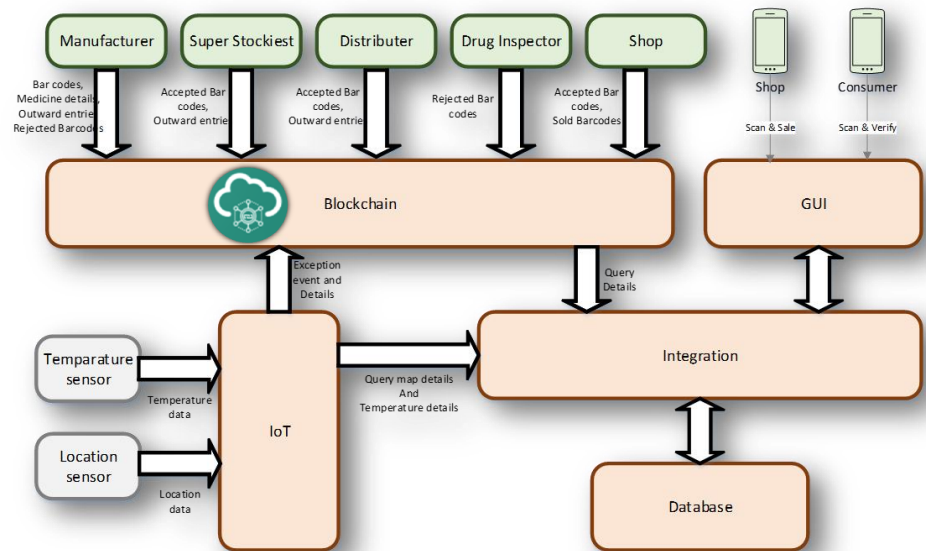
Manufacturer

Super Stockiest

Distributer

Drug Inspector

Shop

Shop

Consumer

Bar codes, Medicine details, Outward entrie Rejected Barcodes

Accepted Bar codes, Outward entrie

Accepted Bar codes, Outward entrie

Rejected Bar codes

Accepted Bar codes, Sold Barcodes

Scan & Sale

Scan & Verify

Blockchain

GUI

Exception event and Details

Query Details

Temparature sensor

Temperature data

IoT

Query map details And Temperature details

Integration

Location sensor

Location data

Database